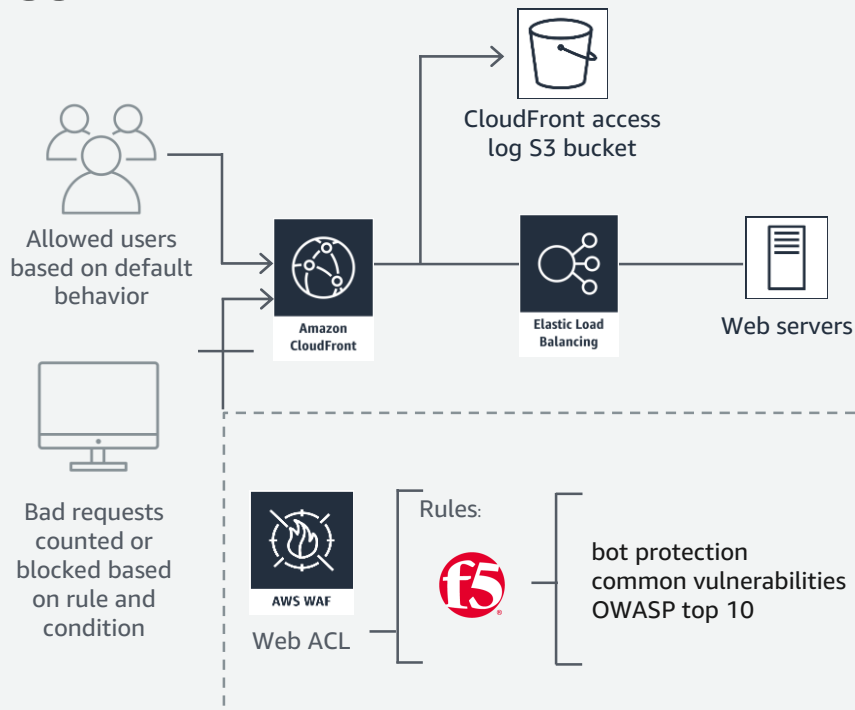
CloudFront access log S3 bucket

Allowed users based on default behavior

Amazon CloudFront

Elastic Load Balancing

Web servers

Bad requests counted or blocked based on rule and condition

AWS WAF

Web ACL

Rules:

f5

bot protection
common vulnerabilities
OWASP top 10